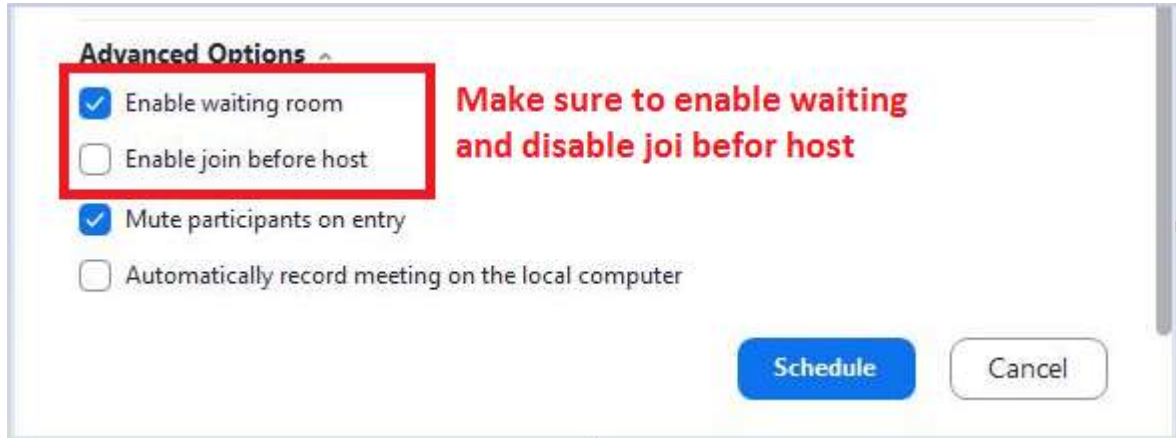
Advanced Options

Enable waiting room

Enable join before host

Make sure to enable waiting and disable joi befor host

Mute participants on entry

Automatically record meeting on the local computer

Schedule

Cancel